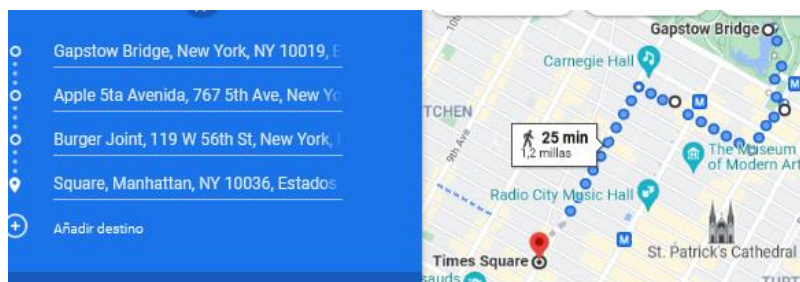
Gapstow Bridge, New York, NY 10019, E

Apple 5ta Avenida, 767 5th Ave, New Yo

Burger Joint, 119 W 56th St, New York,

Square, Manhattan, NY 10036, Estados

Añadir destino

Gapstow Bridge

Carnegie Hall

TCHEN

9th Ave

25 min
1,2 millas

The Museum of Modern Art

Radio City Music Hall

St. Patrick's Cathedral

Times Square

M

M